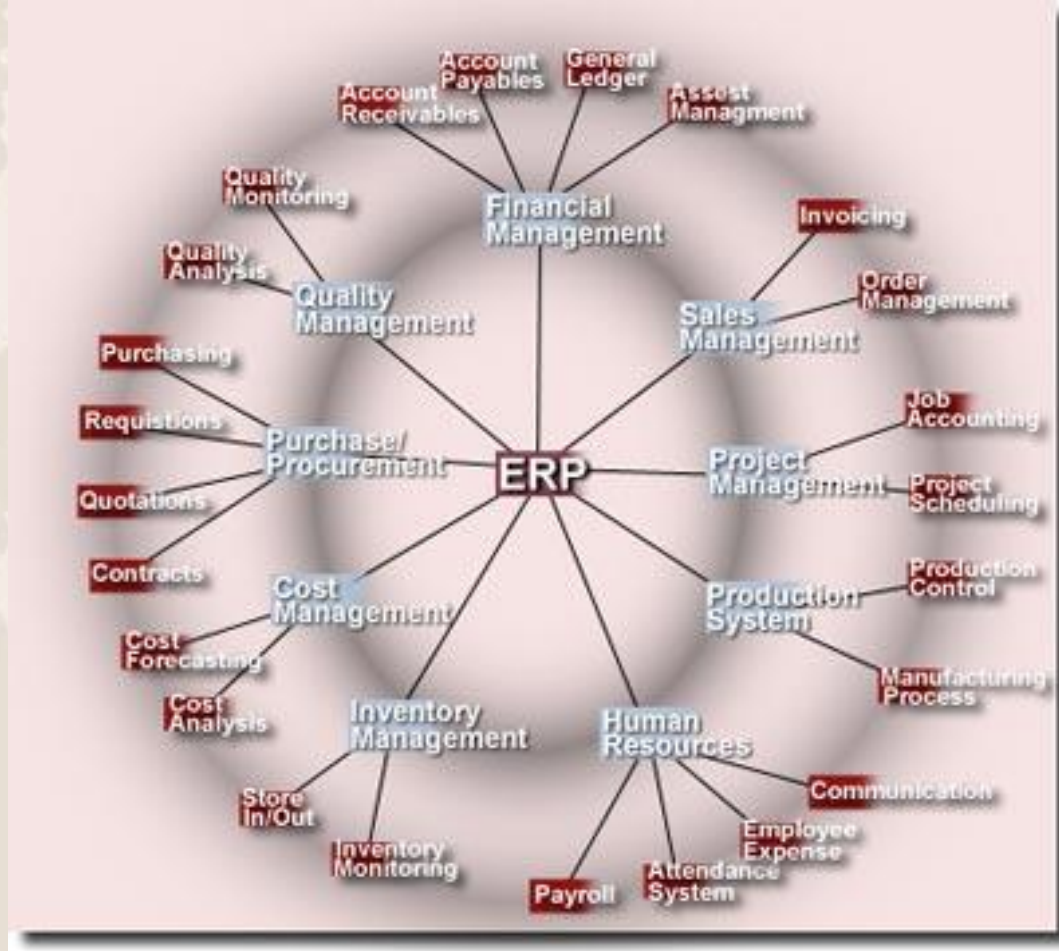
ERP

Financial Management
Account Receivables
Account Payables
General Ledger
Assest Managment

Sales Management
Invoicing
Order Management

Project Management
Job Accounting
Project Scheduling

Production System
Production Control
Manufacturing Process

Human Resources
Communication
Employee Expense
Attendance System
Payroll

Inventory Management
Store In/Out
Inventory Monitoring

Cost Management
Cost Forecasting
Cost Analysis

Purchase/ Procurement
Purchasing
Requistions
Quotations
Contracts

Quality Management
Quality Monitoring
Quality Analysis